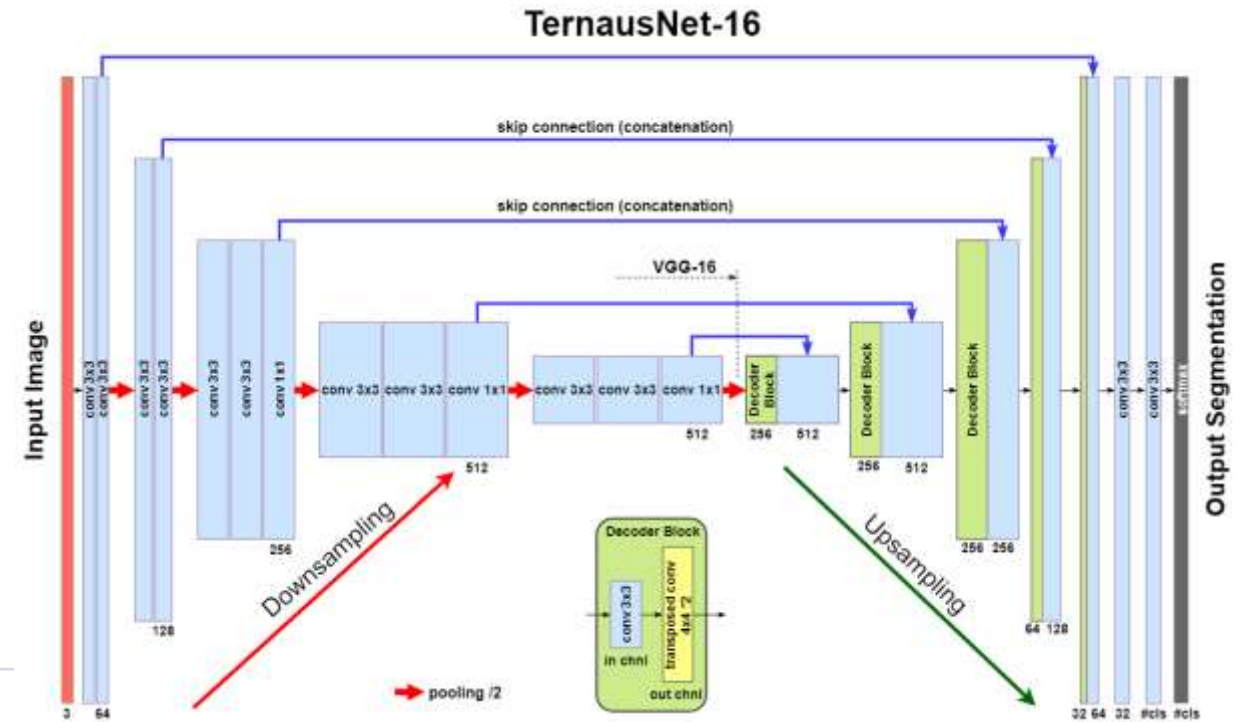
TernausNet-16

skip connection (concatenation)

skip connection (concatenation)

VGG-16

Input Image

conv 3x3
conv 3x3

conv 3x3
conv 3x3

conv 3x3
conv 3x3
conv 1x1

conv 3x3
conv 3x3
conv 1x1

conv 3x3
conv 3x3
conv 1x1

512

512

256

128

3
64

Decoder Block
256
512

Decoder Block
256
512

Decoder Block
256
256

64
128

32
64

conv 3x3
32

conv 3x3
#cls

softmax
#cls

Output Segmentation

Downsampling

Upsampling

Decoder Block
conv 3x3
in chnl
transposed conv 4x4 *2
out chnl

pooling /2